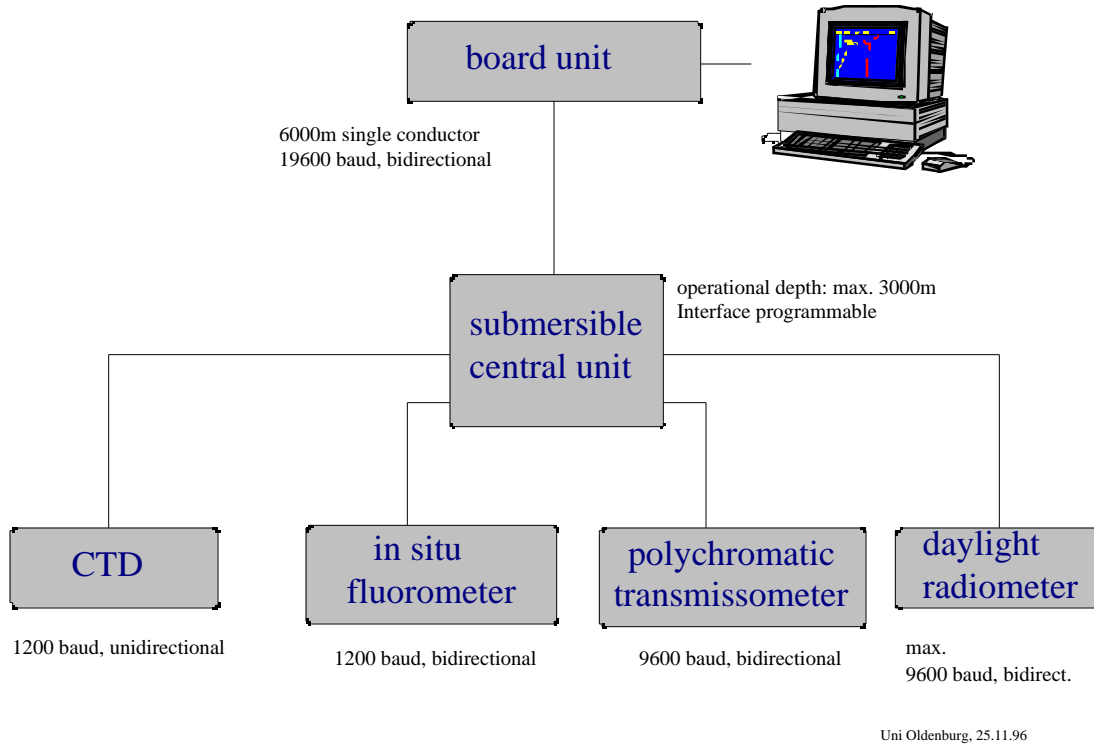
board unit

6000m single conductor
19600 baud, bidirectional

submersible central unit

operational depth: max. 3000m
Interface programmable

CTD

1200 baud, unidirectional

in situ fluorometer

1200 baud, bidirectional

polychromatic transmissometer

9600 baud, bidirectional

daylight radiometer

max.
9600 baud, bidirect.

Uni Oldenburg, 25.11.96